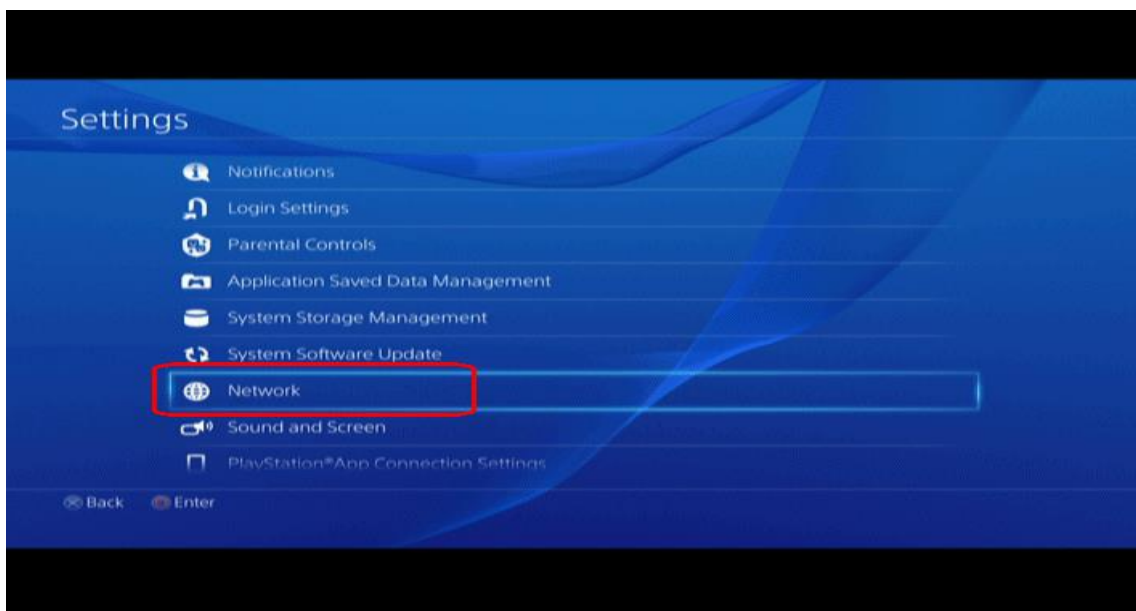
Settings

Notifications
Login Settings
Parental Controls
Application Saved Data Management
System Storage Management
System Software Update
Network
Sound and Screen
PlayStation®App Connection Settings

Back Enter